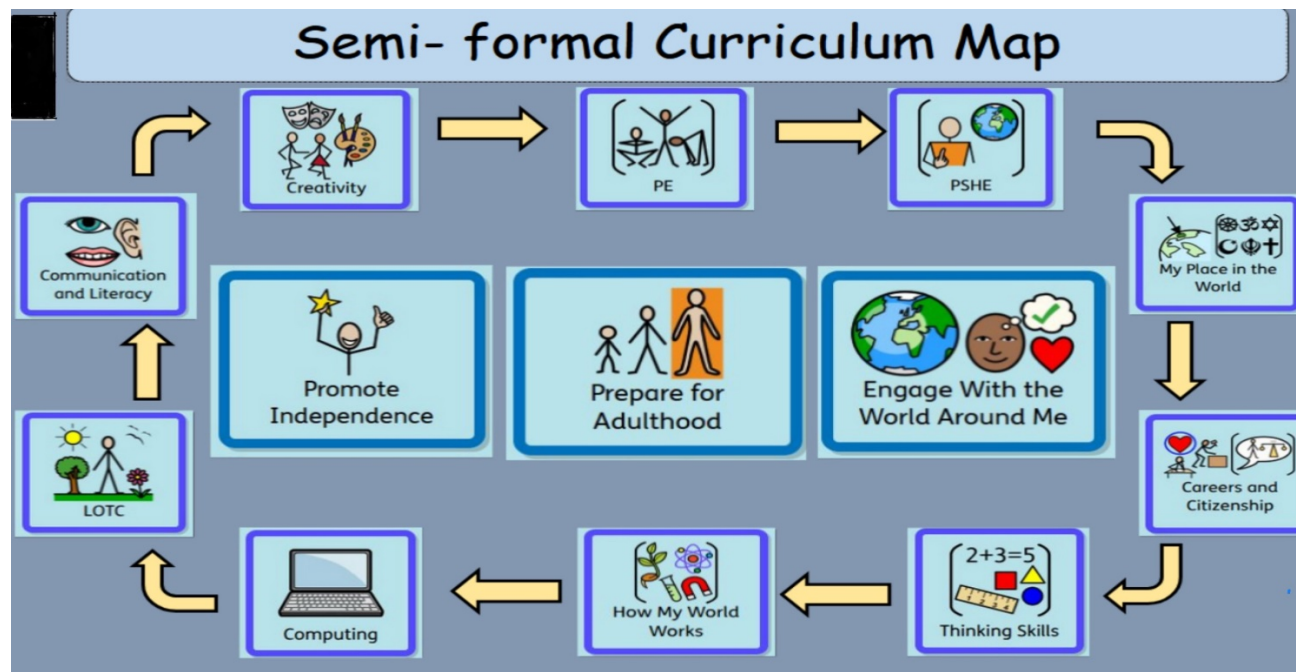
Semi- formal Curriculum Map

Creativity

PE

PSHE

My Place in the World

Careers and Citizenship

$2+3=5$

Thinking Skills

How My World Works

Computing

LOTC

Communication and Literacy

Promote Independence

Prepare for Adulthood

Engage With the World Around Me